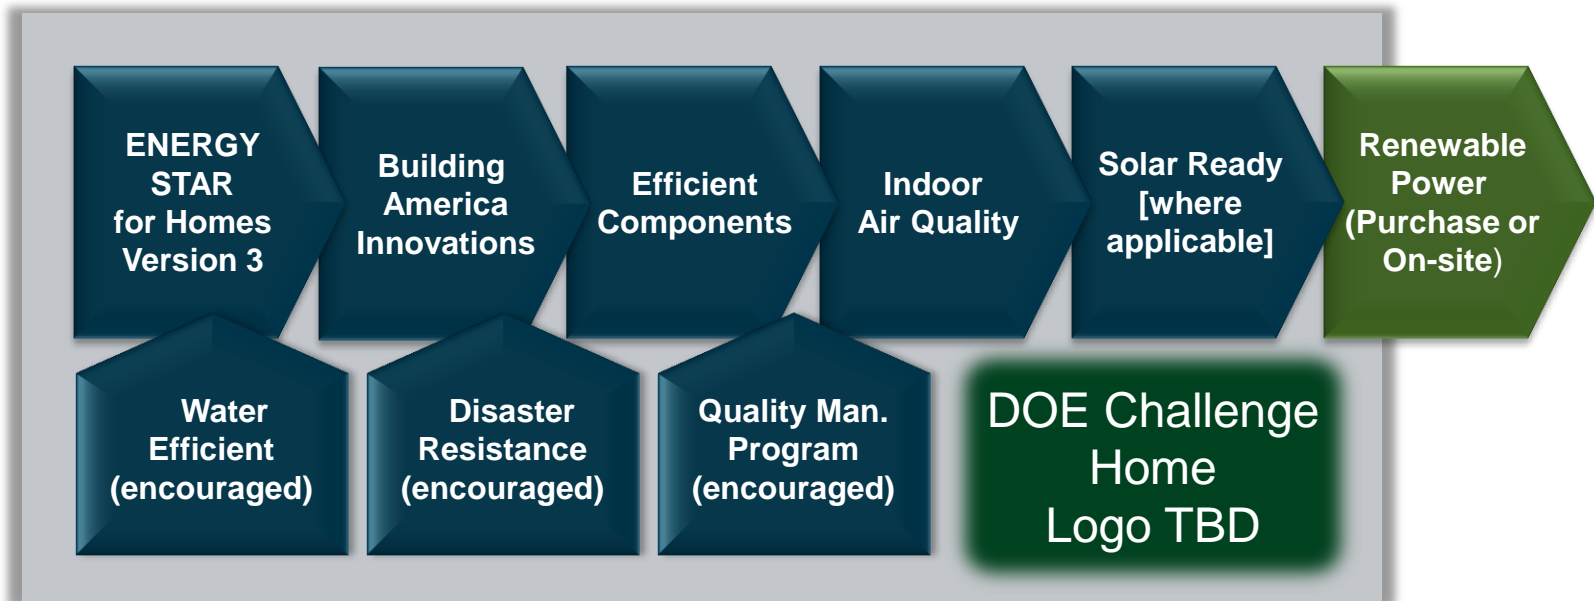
ENERGY STAR for Homes Version 3

Building America Innovations

Efficient Components

Indoor Air Quality

Solar Ready [where applicable]

Renewable Power (Purchase or On-site)

Water Efficient (encouraged)

Disaster Resistance (encouraged)

Quality Man. Program (encouraged)

DOE Challenge Home Logo TBD